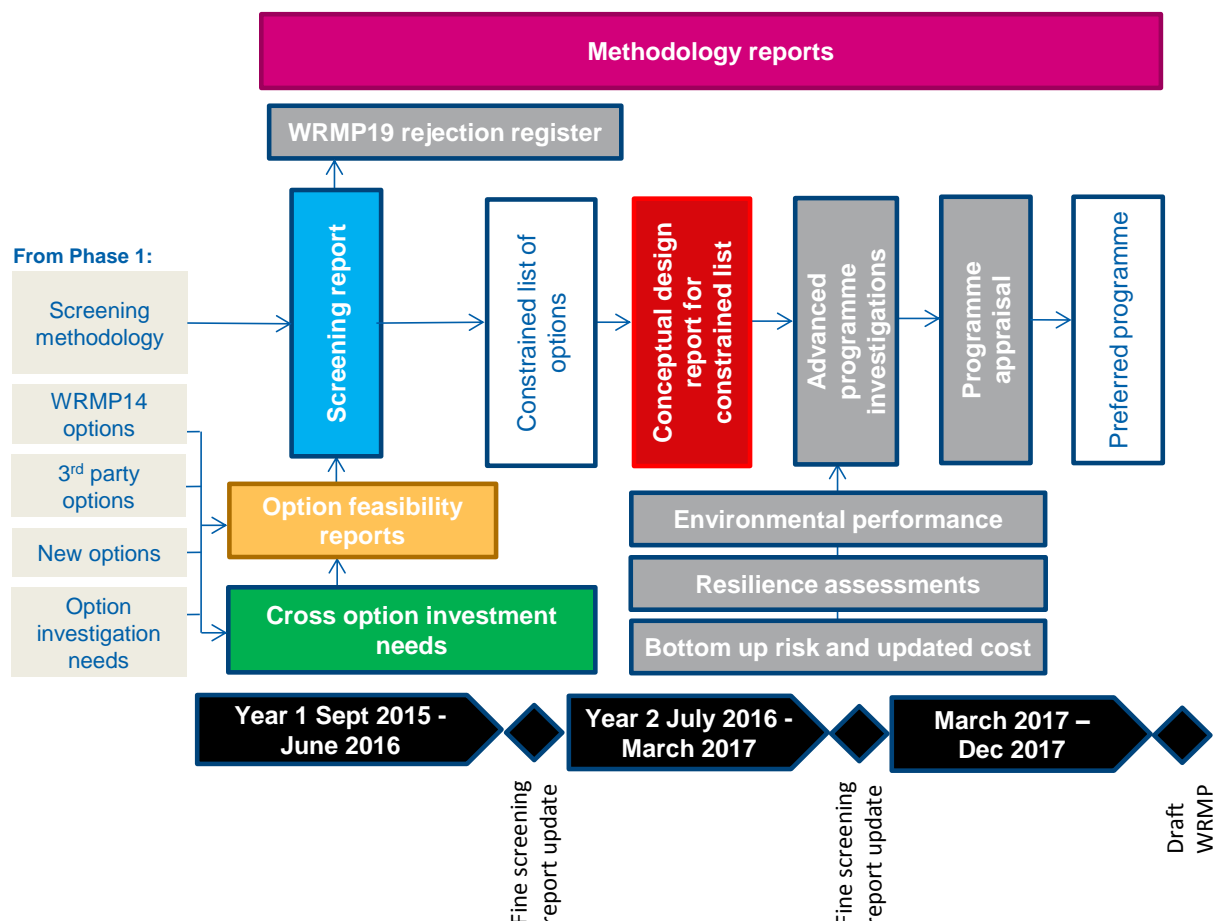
Methodology reports

WRMP19 rejection register

From Phase 1:

Screening methodology

WRMP14 options

3rd party options

New options

Option investigation needs

Screening report

Option feasibility reports

Cross option investment needs

Constrained list of options

Conceptual design report for constrained list

Advanced programme investigations

Programme appraisal

Preferred programme

Environmental performance

Resilience assessments

Bottom up risk and updated cost

Year 1 Sept 2015 - June 2016

Fine screening report update

Year 2 July 2016 - March 2017

Fine screening report update

March 2017 – Dec 2017

Draft WRMP